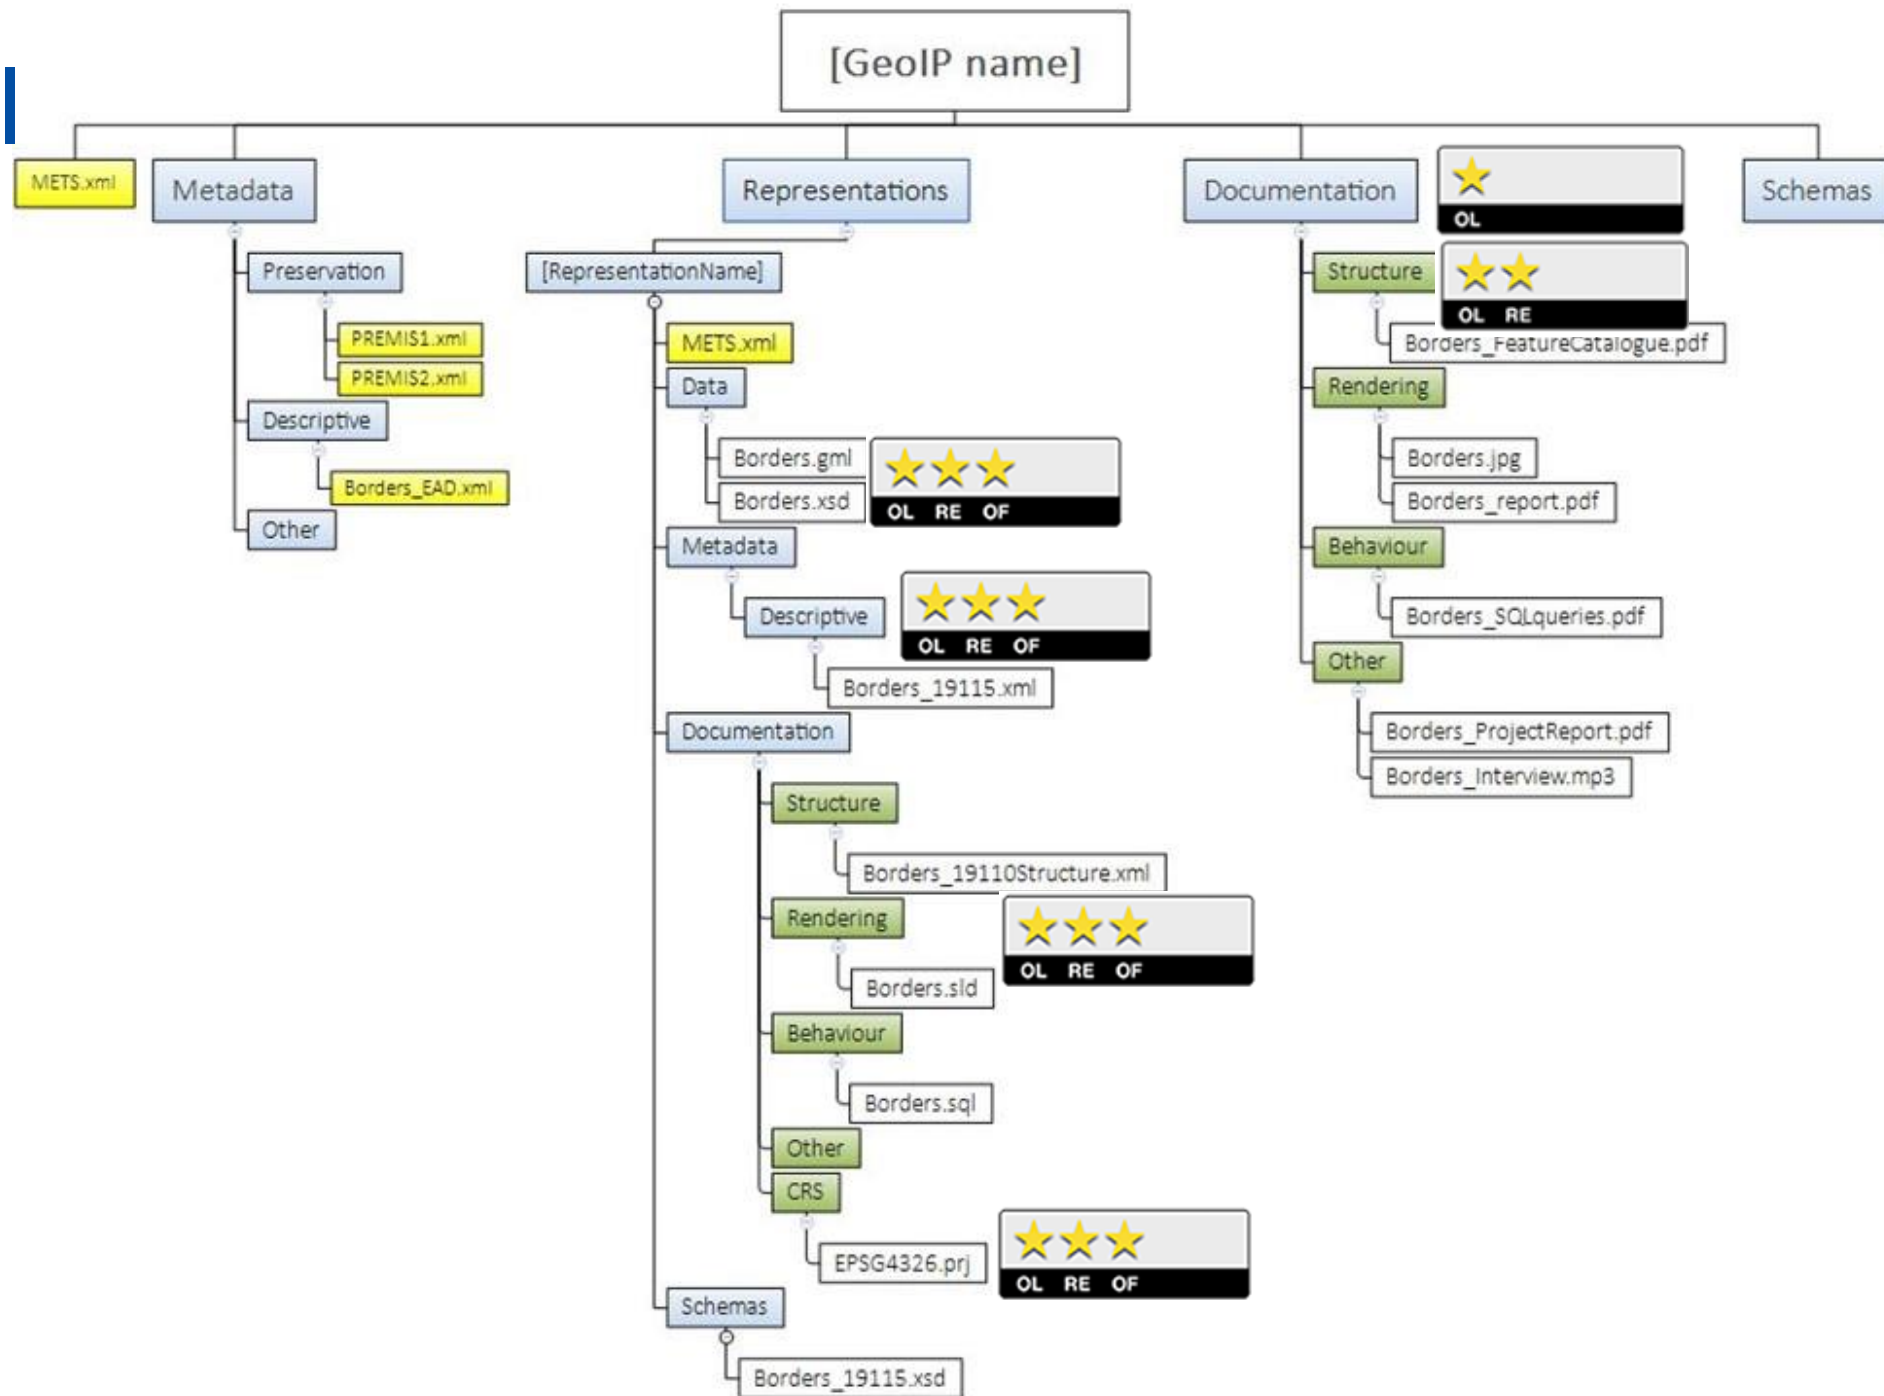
[GeoIP name]

METS.xml

Metadata

Preservation

PREMIS1.xml

PREMIS2.xml

Descriptive

Borders_EAD.xml

Other

Representations

[RepresentationName]

METS.xml

Data

Borders.gml

Borders.xsd

OL RE OF

Metadata

Descriptive

OL RE OF

Borders_19115.xml

Documentation

Structure

Borders_19110Structure.xml

Rendering

OL RE OF

Borders.sld

Behaviour

Borders.sql

Other

CRS

OL RE OF

EPSG4326.prj

Schemas

Borders_19115.xsd

Documentation

OL

Structure

OL RE

Borders_FeatureCatalogue.pdf

Rendering

Borders.jpg

Borders_report.pdf

Behaviour

Borders_SQLqueries.pdf

Other

Borders_ProjectReport.pdf

Borders_Interview.mp3

Schemas